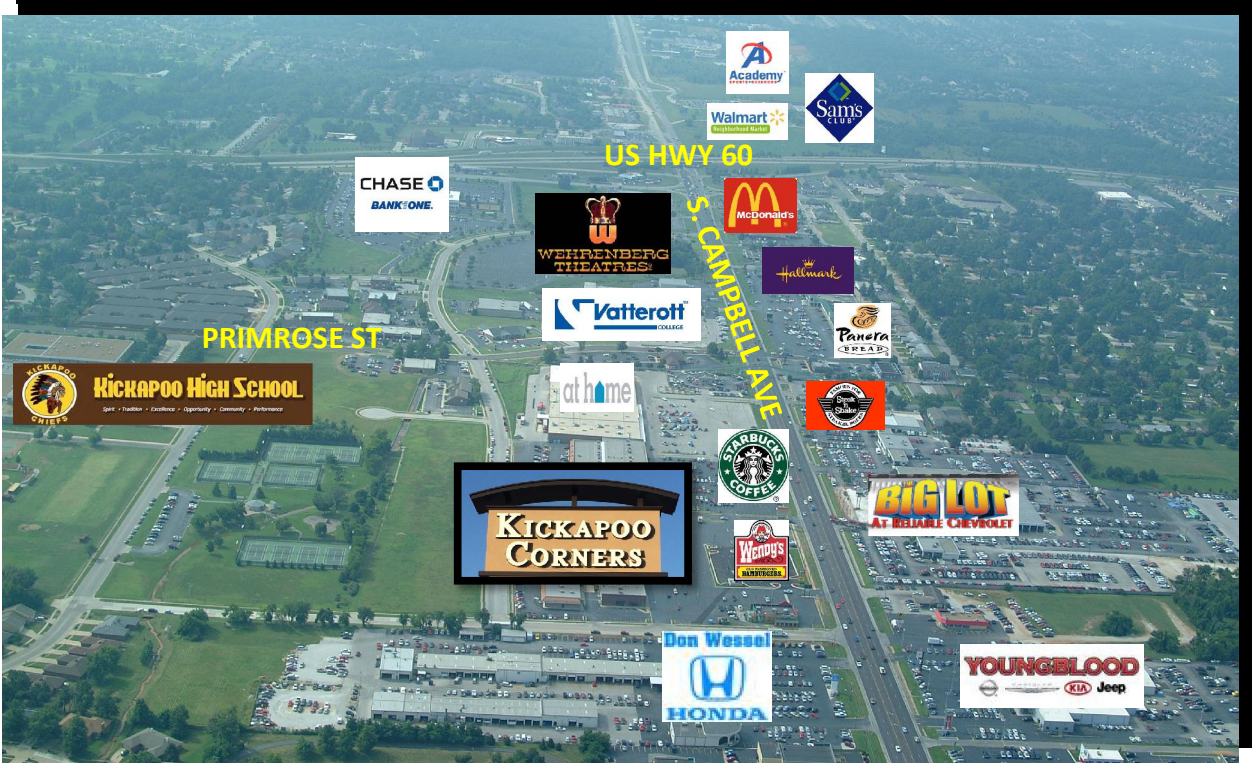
Academy

Walmart
Neighborhood Market

Sam's CLUB

US HWY 60

CHASE
BANK ONE.

WEHRENBERG THEATRES

McDonald's

S. CAMPBELL AVE

Hallmark

Vatterott COLLEGE

Panera BREAD

PRIMROSE ST

KICKAPOO CHIEFS
KICKAPOO HIGH SCHOOL
Spirit • Tradition • Excellence • Opportunity • Community • Performance

at home

Steak n Shake

STARBUCKS COFFEE

BIG LOT
AT RELIABLE CHEVROLET

KICKAPOO CORNERS

Wendy's
OLD FASHIONED HAMBURGERS

Don Wessel
HONDA

YOUNGBLOOD
KIA Jeep